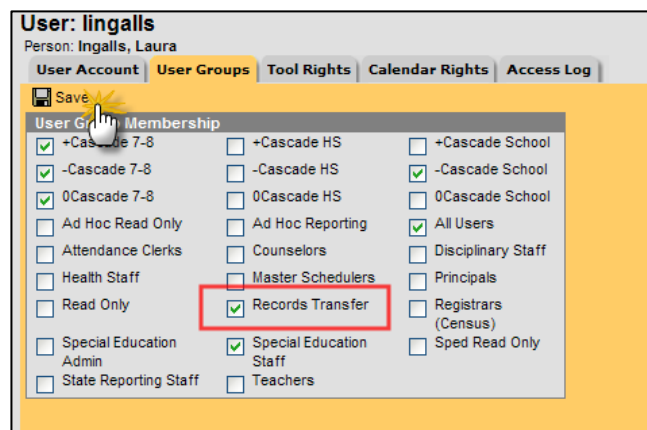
User: lingalls

Person: Ingalls, Laura

User Account | User Groups | Tool Rights | Calendar Rights | Access Log

Save

User G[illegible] Membership

| | | |
|---|---|---|
| +Cascade 7-8 | +Cascade HS | +Cascade School |
| -Cascade 7-8 | -Cascade HS | -Cascade School |
| 0Cascade 7-8 | 0Cascade HS | 0Cascade School |
| Ad Hoc Read Only | Ad Hoc Reporting | All Users |
| Attendance Clerks | Counselors | Disciplinary Staff |
| Health Staff | Master Schedulers | Principals |
| Read Only | Records Transfer | Registrars (Census) |
| Special Education Admin | Special Education Staff | Sped Read Only |
| State Reporting Staff | Teachers | |